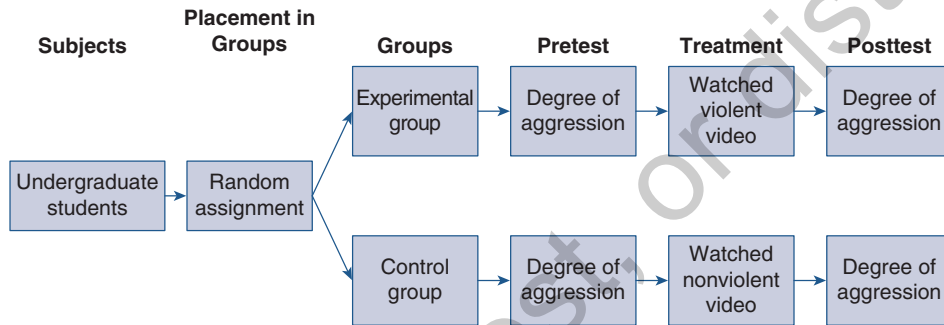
Subjects

Placement in Groups

Groups

Pretest

Treatment

Posttest

Undergraduate students

Random assignment

Experimental group

Degree of aggression

Watched violent video

Degree of aggression

Control group

Degree of aggression

Watched nonviolent video

Degree of aggression

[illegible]